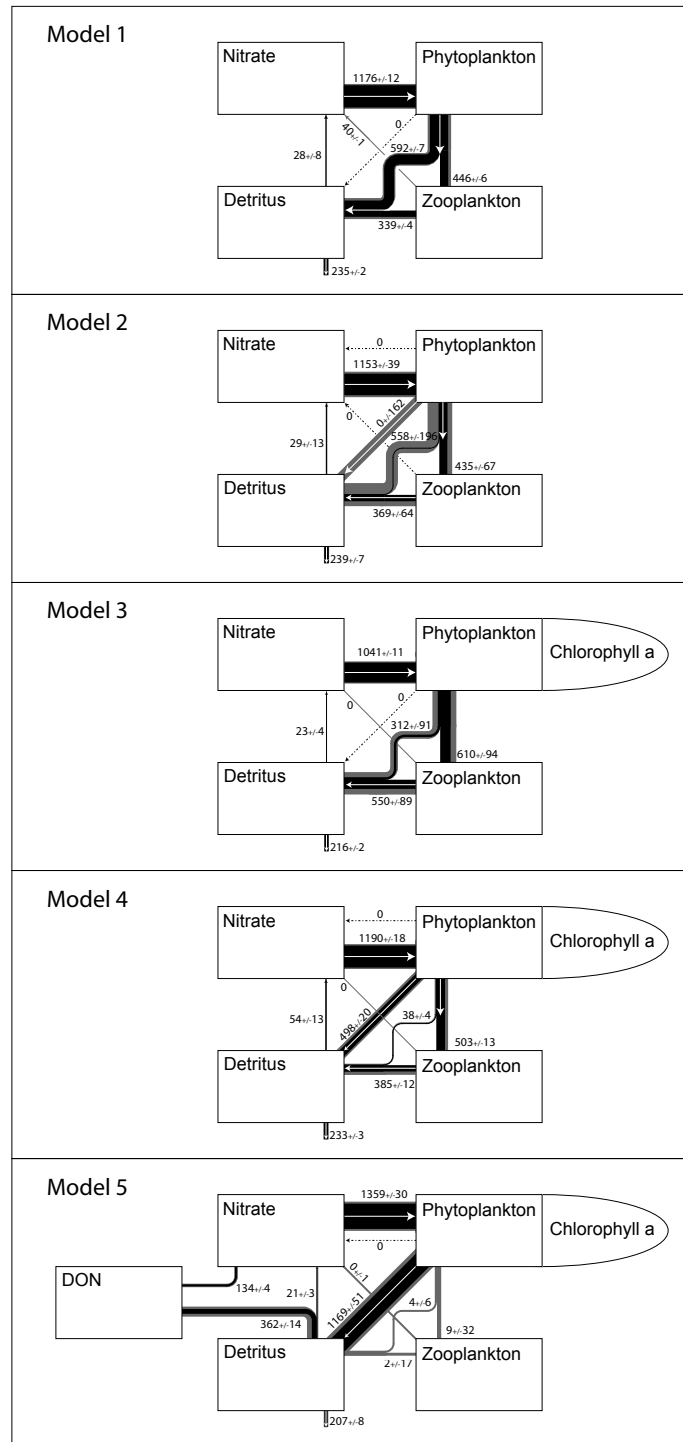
Model 1

Nitrate

Phytoplankton

1176+/-12

40+/-1

0

592+/-7

28+/-8

446+/-6

Detritus

Zooplankton

339+/-4

235+/-2

Model 2

Nitrate

Phytoplankton

0

1153+/-39

0

0+/-162

558+/-196

29+/-13

435+/-67

Detritus

Zooplankton

369+/-64

239+/-7

Model 3

Nitrate

Phytoplankton

Chlorophyll a

1041+/-11

0

0

312+/-91

23+/-4

610+/-94

Detritus

Zooplankton

550+/-89

216+/-2

Model 4

Nitrate

Phytoplankton

Chlorophyll a

0

1190+/-18

0

38+/-4

54+/-13

498+/-20

503+/-13

Detritus

Zooplankton

385+/-12

233+/-3

Model 5

1359+/-30

Nitrate

Phytoplankton

Chlorophyll a

0

DON

134+/-4

0+/-1

21+/-3

1169+/-51

4+/-6

362+/-14

9+/-32

Detritus

2+/-17

Zooplankton

207+/-8